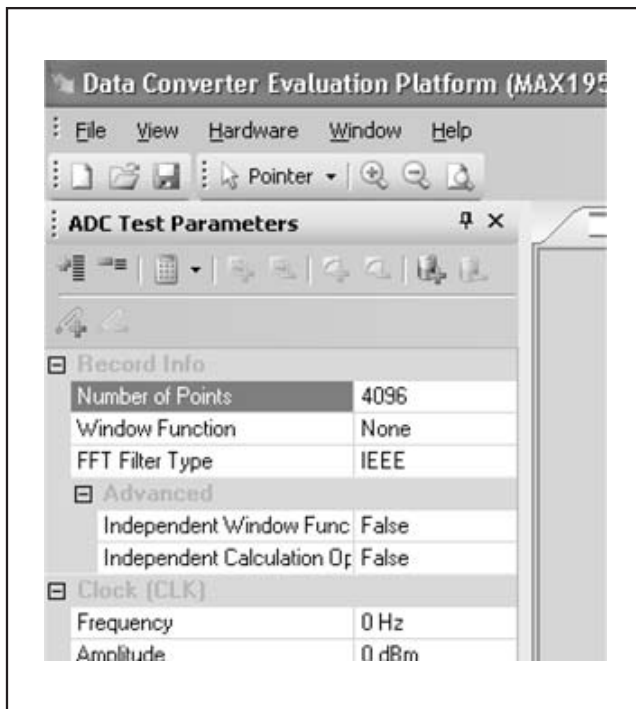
Data Converter Evaluation Platform (MAX195

File View Hardware Window Help

Pointer

ADC Test Parameters

Record Info

| | |
|---|---|
| Number of Points | 4096 |
| Window Function | None |
| FFT Filter Type | IEEE |

Advanced

| | |
|---|---|
| Independent Window Func | False |
| Independent Calculation Op | False |

Clock (CLK)

| | |
|---|---|
| Frequency | 0 Hz |
| Amplitude | 0 dBm |